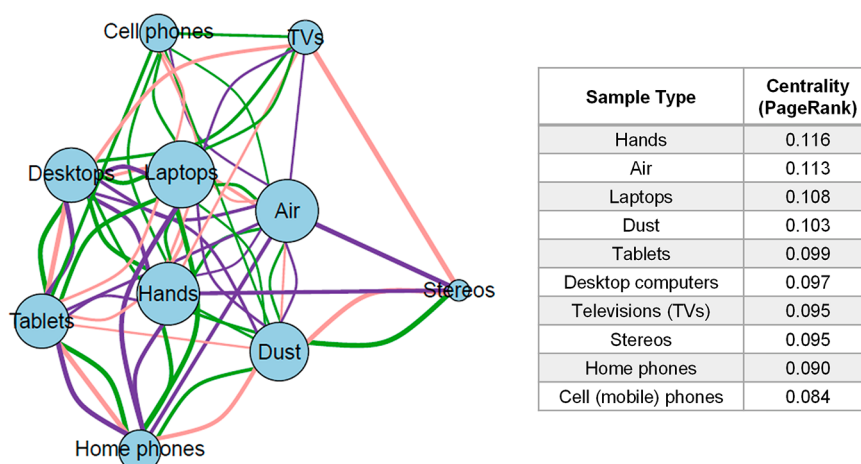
Cell phones
TVs
Desktops
Laptops
Air
Stereos
Hands
Tablets
Dust
Home phones

| Sample Type | Centrality (PageRank) |
|---|---|
| Hands | 0.116 |
| Air | 0.113 |
| Laptops | 0.108 |
| Dust | 0.103 |
| Tablets | 0.099 |
| Desktop computers | 0.097 |
| Televisions (TVs) | 0.095 |
| Stereos | 0.095 |
| Home phones | 0.090 |
| Cell (mobile) phones | 0.084 |